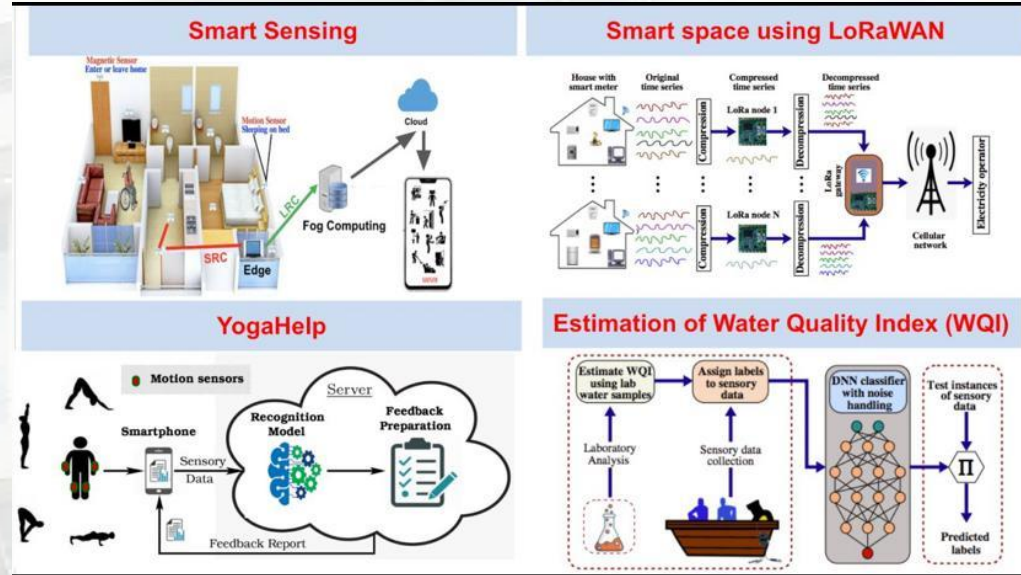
Smart Sensing

Magnetic Sensor
Enter or leave home

Motion Sensor
Sleeping on bed

Cloud

LRC

Fog Computing

SRC

Edge

Smart space using LoRaWAN

House with smart meter

Original time series

Compressed time series

Decompressed time series

Compression

LoRa node 1

Decompression

LoRa gateway

Compression

LoRa node N

Decompression

Cellular network

Electricity operator

YogaHelp

Motion sensors

Server

Smartphone

Recognition Model

Feedback Preparation

Sensory Data

Feedback Report

Estimation of Water Quality Index (WQI)

Estimate WQI using lab water samples

Assign labels to sensory data

DNN classifier with noise handling

Test instances of sensory data

Laboratory Analysis

Sensory data collection

$\Pi$

Predicted labels